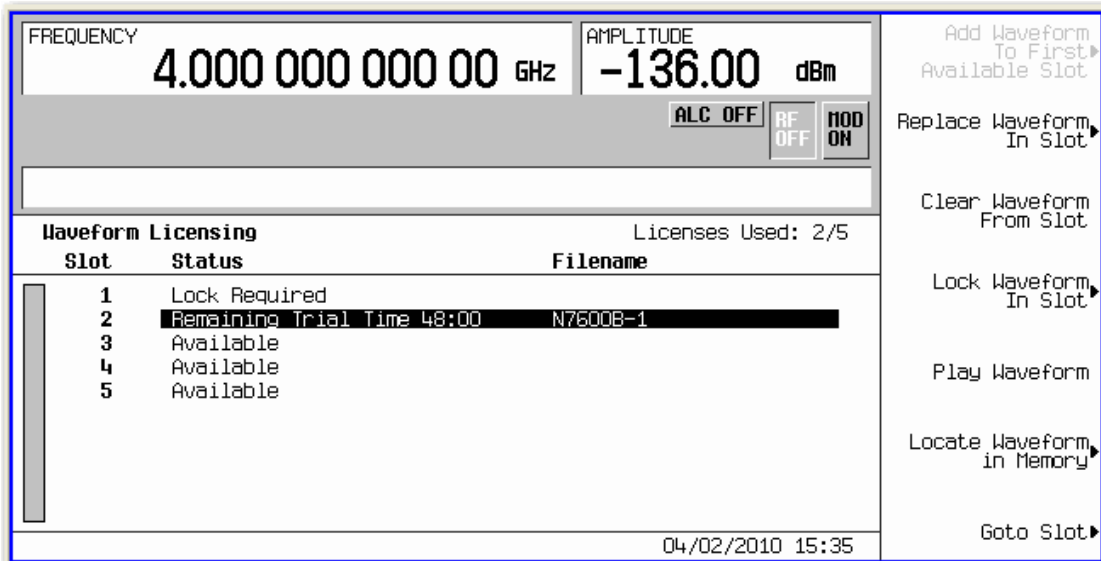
FREQUENCY
4.000 000 000 00 GHz

AMPLITUDE
-136.00 dBm

ALC OFF
RF OFF
MOD ON

Waveform Licensing
Licenses Used: 2/5

| Slot | Status | Filename |
|---|---|---|
| 1 | Lock Required | |
| 2 | Remaining Trial Time 48:00 | N7600B-1 |
| 3 | Available | |
| 4 | Available | |
| 5 | Available | |

04/02/2010 15:35

Add Waveform To First Available Slot

Replace Waveform In Slot

Clear Waveform From Slot

Lock Waveform In Slot

Play Waveform

Locate Waveform in Memory

Goto Slot